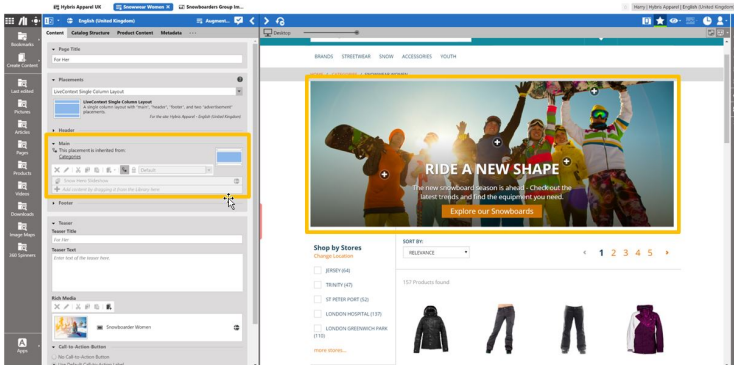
Hybris Apparel UK | Snowwear Women | Snowboarders Group Im... | Harry | Hybris Apparel | English (United Kingdom)

English (United Kingdom) | Augmenti...

Content | Catalog Structure | Product Content | Metadata

Bookmarks
Create Content
Last edited
Pictures
Articles
Pages
Products
Videos
Downloads
Image Maps
360 Spinners
Apps

Page Title
For Her

Placements
LiveContext Single Column Layout
LiveContext Single Column Layout
A single column layout with "main", "header", "footer", and two "advertisement" placements.
For the site: Hybris Apparel - English (United Kingdom)

Header

Main
This placement is inherited from:
Categories
Default
Drop items from here
Add content by dragging it from the Library here

Footer

Teaser
Teaser Title
For Her
Teaser Text
Enter text of the teaser here

Rich Media
Snowboarder Women

Call-to-Action Button
No Call-to-Action Button

Desktop

BRANDS | STREETWEAR | SNOW | ACCESSORIES | YOUTH

RIDE A NEW SHAPE
The new snowboard season is ahead - Check out the latest trends and find the equipment you need.
Explore our Snowboards

Shop by Stores
Change Location
JERSEY (64)
TRINITY (47)
ST PETER PORT (52)
LONDON HOSPITAL (137)
LONDON GREENWICH PARK (110)
more stores...

SORT BY:
RELEVANCE
1 2 3 4 5
157 Products found